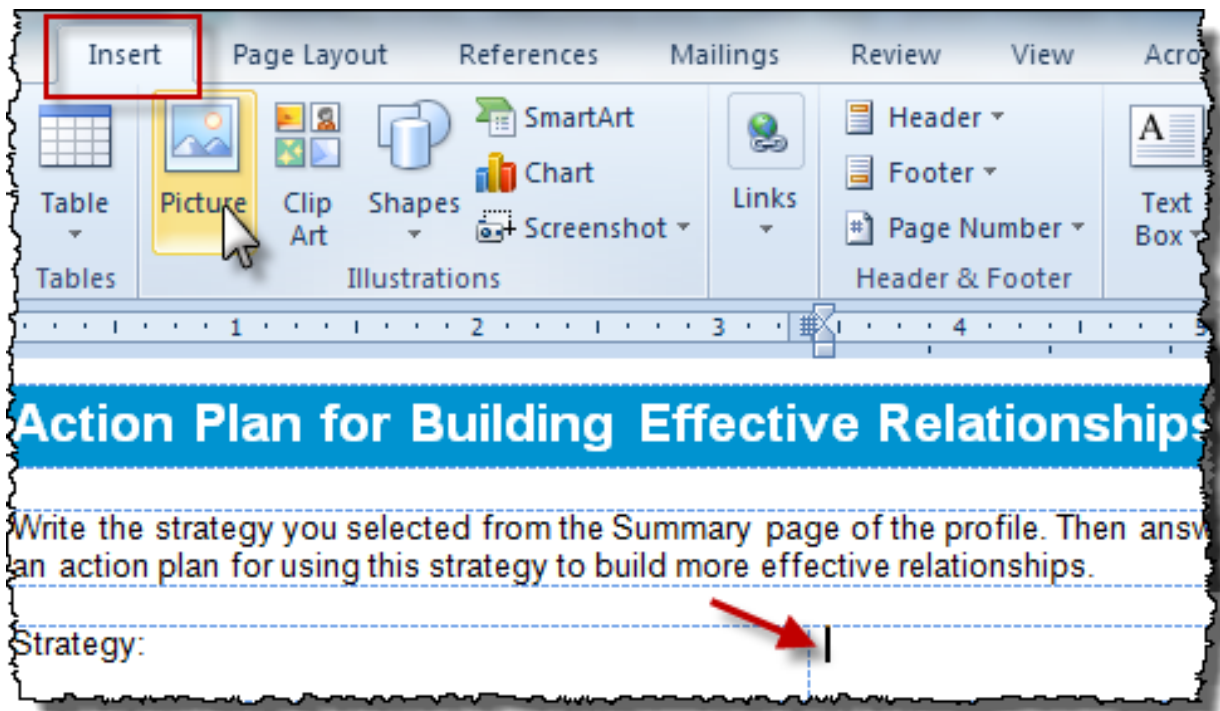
Insert Page Layout References Mailings Review View Acro

Table
Tables

Picture Clip Art Shapes SmartArt Chart Screenshot
Illustrations

Links

Header Footer Page Number
Header & Footer

Text Box

1 2 3 4 5

Action Plan for Building Effective Relationships

Write the strategy you selected from the Summary page of the profile. Then answ an action plan for using this strategy to build more effective relationships.

Strategy: